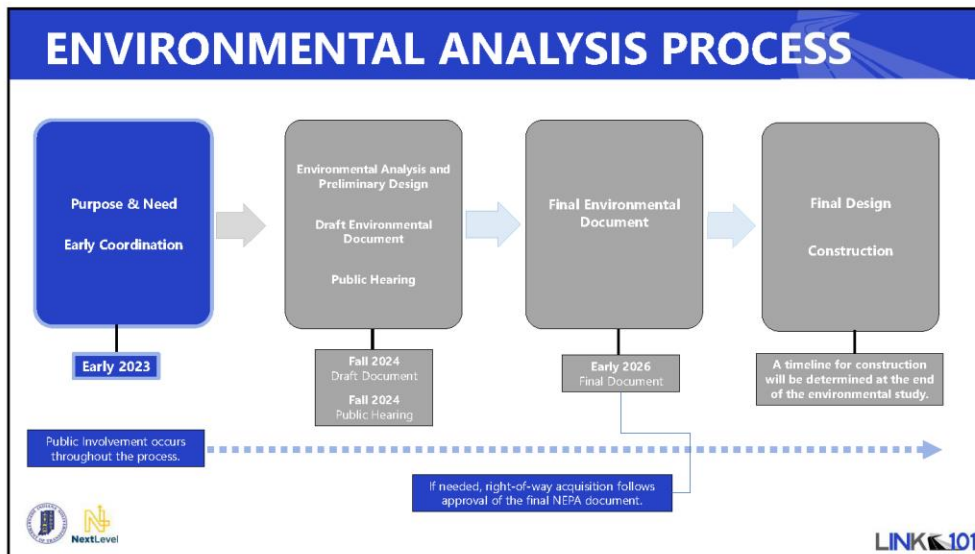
ENVIRONMENTAL ANALYSIS PROCESS

Purpose & Need

Early Coordination

Early 2023

Environmental Analysis and Preliminary Design

Draft Environmental Document

Public Hearing

Fall 2024
Draft Document

Fall 2024
Public Hearing

Final Environmental Document

Early 2026
Final Document

Final Design

Construction

A timeline for construction will be determined at the end of the environmental study.

Public involvement occurs throughout the process.

If needed, right-of-way acquisition follows approval of the final NEPA document.

NextLevel

LINK 101